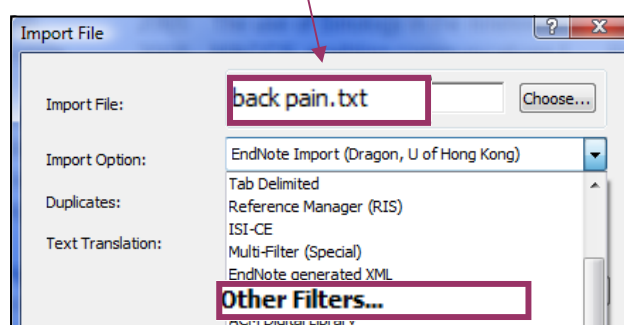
Import File

?

X

Import File:

back pain.txt

Choose...

Import Option:

EndNote Import (Dragon, U of Hong Kong)

Duplicates:

Text Translation:

Tab Delimited
Reference Manager (RIS)
ISI-CE
Multi-Filter (Special)
EndNote generated XML
Other Filters...
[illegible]